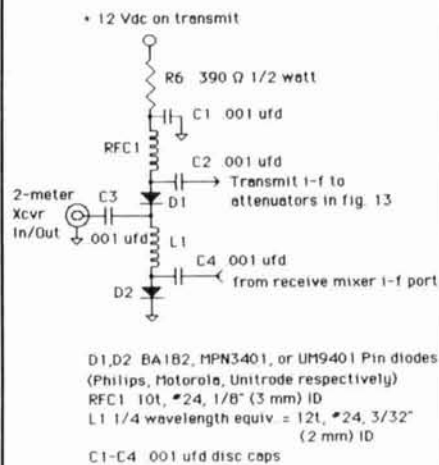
+ 12 Vdc on transmit

R6 390 Ω 1/2 watt

C1 .001 ufd

RFC1

C2 .001 ufd

Transmit i-f to attenuators in fig. 13

2-meter Xcvr In/Out

C3

D1

.001 ufd

L1

C4 .001 ufd

from receive mixer i-f port

D2

D1,D2 BA182, MPN3401, or UM9401 Pin diodes (Philips, Motorola, Unitrode respectively)
RFC1 10t, #24, 1/8" (3 mm) ID
L1 1/4 wavelength equiv. = 12t, #24, 3/32" (2 mm) ID
C1-C4 .001 ufd disc caps